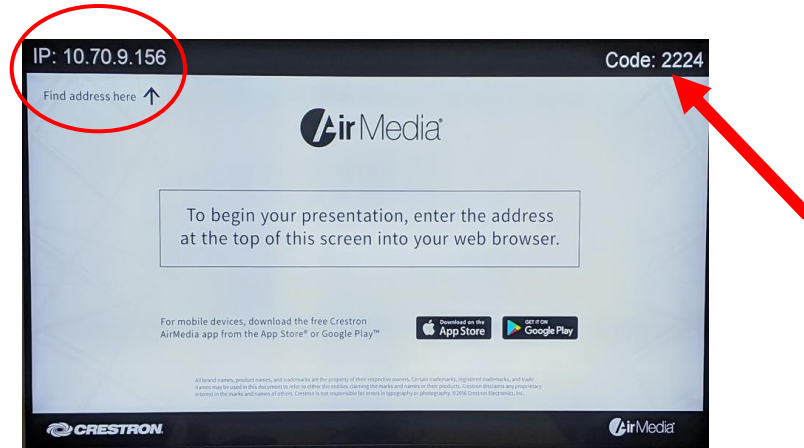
IP: 10.70.9.156

Code: 2224

Find address here

AirMedia

To begin your presentation, enter the address at the top of this screen into your web browser.

For mobile devices, download the free Crestron AirMedia app from the App Store® or Google Play™

Download on the App Store

GET IT ON Google Play

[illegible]

CRESTRON

AirMedia